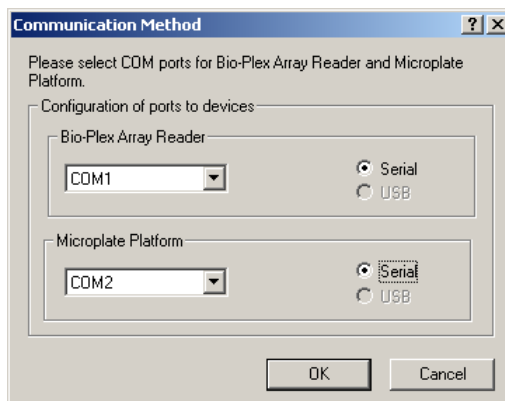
Communication Method

?

X

Please select COM ports for Bio-Plex Array Reader and Microplate Platform.

Configuration of ports to devices

Bio-Plex Array Reader

COM1

Serial

USB

Microplate Platform

COM2

Serial

USB

OK

Cancel